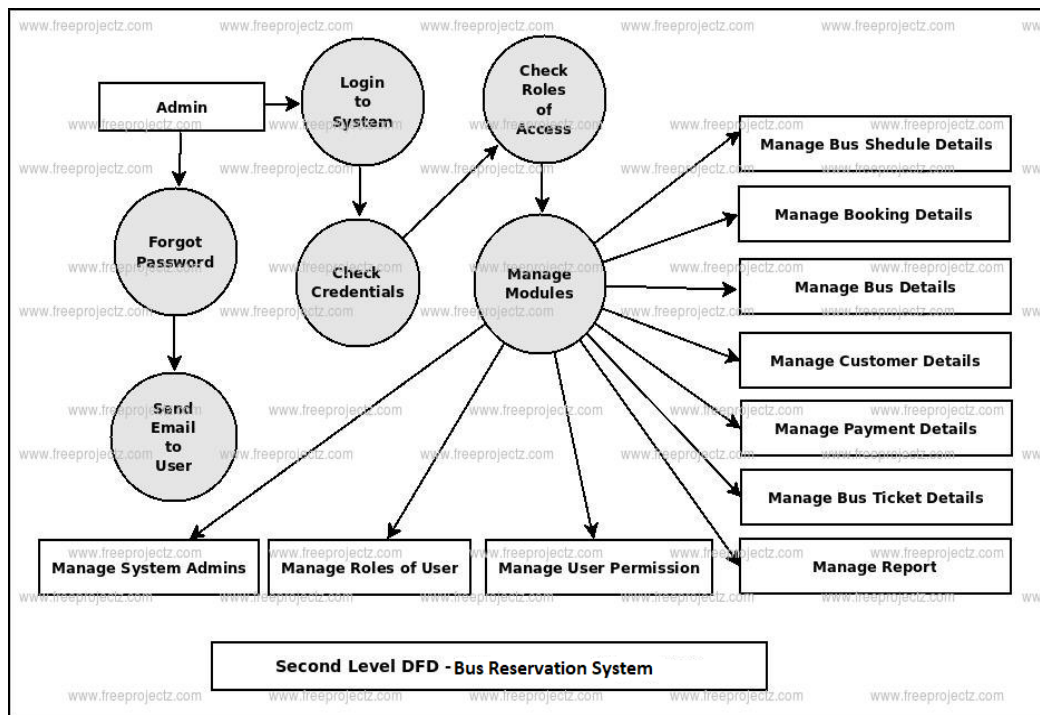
www.freeprojectz.com www.freeprojectz.com www.freeprojectz.com www.freeprojectz.com www.freeprojectz.com

Admin

Login to System

Check Roles of Access

Manage Bus Shedule Details

Forgot Password

Check Credentials

Manage Modules

Manage Booking Details

Manage Bus Details

Manage Customer Details

Send Email to User

Manage Payment Details

Manage Bus Ticket Details

Manage System Admins

Manage Roles of User

Manage User Permission

Manage Report

Second Level DFD - Bus Reservation System

www.freeprojectz.com www.freeprojectz.com www.freeprojectz.com www.freeprojectz.com www.freeprojectz.com